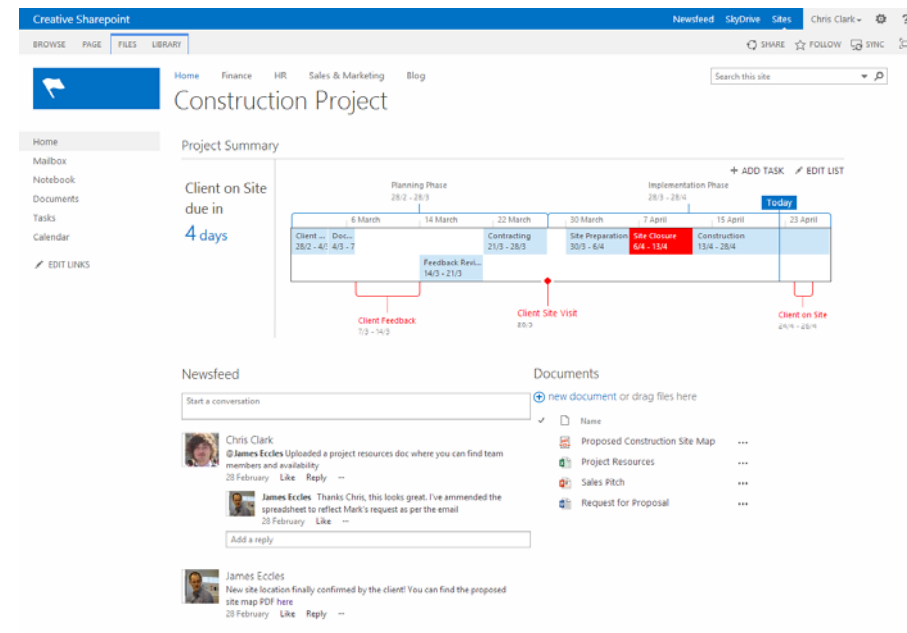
Creative Sharepoint

Newsfeed SkyDrive Sites Chris Clark ?

BROWSE PAGE FILES LIBRARY

SHARE FOLLOW SYNC

Home Finance HR Sales & Marketing Blog

Search this site

Construction Project

Home
Mailbox
Notebook
Documents
Tasks
Calendar

EDIT LINKS

Project Summary

ADD TASK EDIT LIST

Client on Site due in
4 days

Planning Phase
28/2 - 28/3

Implementation Phase
28/3 - 28/4

Today

6 March 14 March 22 March 30 March 7 April 15 April 23 April

Client ... 28/2 - 4/3
Doc... 4/3 - 7
Contracting 21/3 - 28/3
Site Preparation 30/3 - 6/4
Site Closure 6/4 - 13/4
Construction 13/4 - 28/4
Feedback Revi... 14/3 - 21/3

Client Feedback
7/3 - 14/3

Client Site Visit
30/3

Client on Site
24/4 - 28/4

Newsfeed

Start a conversation

Chris Clark
@James Eccles Uploaded a project resources doc where you can find team members and availability
28 February Like Reply ···

James Eccles Thanks Chris, this looks great. I've ammended the spreadsheet to reflect Mark's request as per the email
28 February Like ···

Add a reply

James Eccles
New site location finally confirmed by the client! You can find the proposed site map PDF here
28 February Like Reply ···

Documents

new document or drag files here

Name
Proposed Construction Site Map ···
Project Resources ···
Sales Pitch ···
Request for Proposal ···